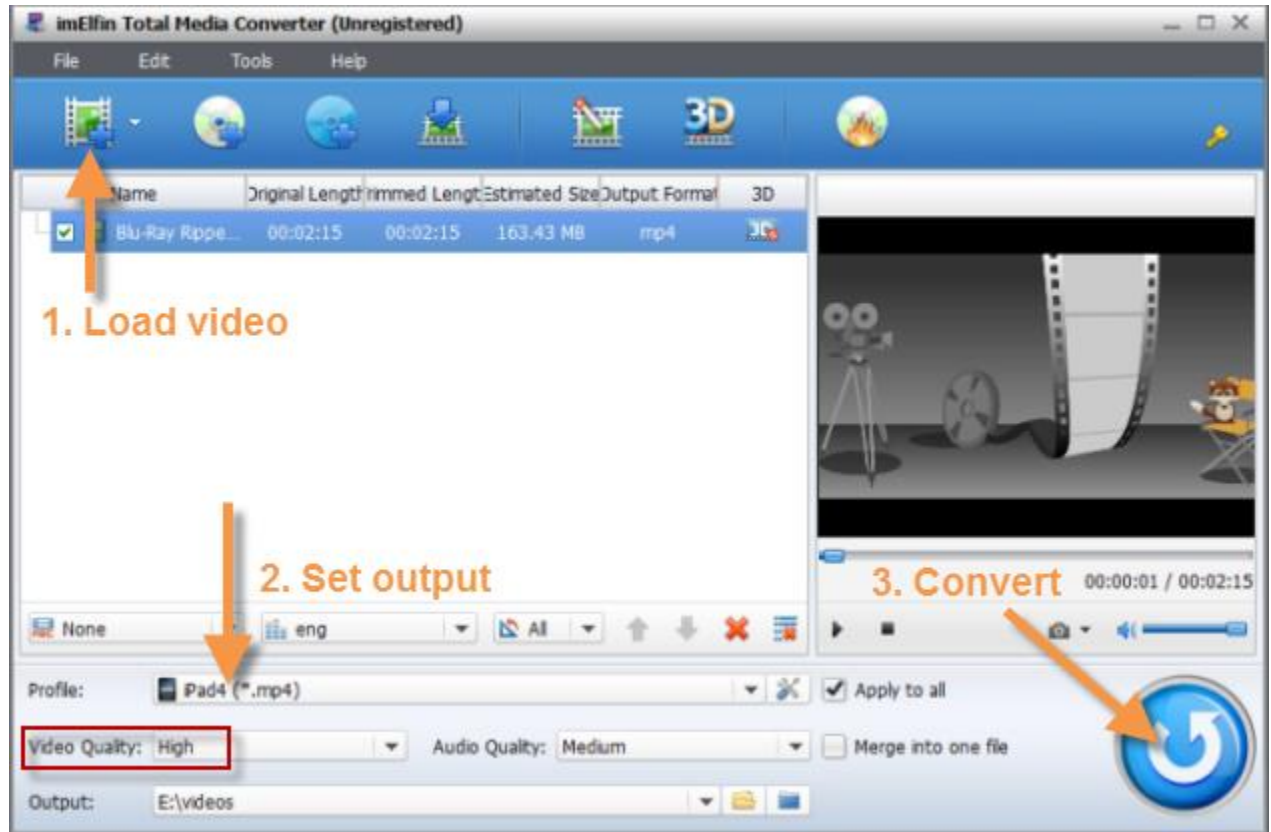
imElfin Total Media Converter (Unregistered)

File Edit Tools Help

3D

Name | Original Length | Trimmed Length | Estimated Size | Output Format | 3D

Blu-Ray Rippe... 00:02:15 00:02:15 163.43 MB mp4

1. Load video

2. Set output

3. Convert

00:00:01 / 00:02:15

None eng All

Profile: iPad4 (*.mp4) Apply to all

Video Quality: High Audio Quality: Medium Merge into one file

Output: E:\videos